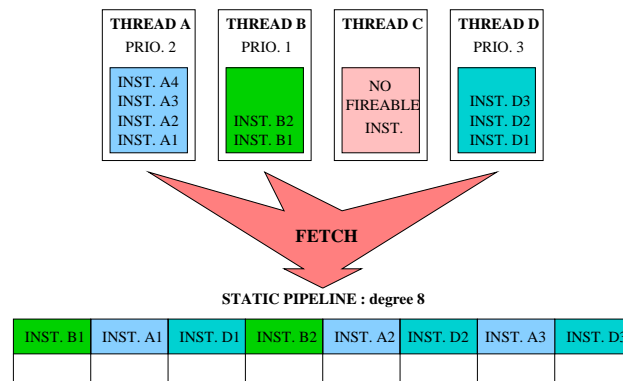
THREAD A
PRIO. 2
INST. A4
INST. A3
INST. A2
INST. A1

THREAD B
PRIO. 1
INST. B2
INST. B1

THREAD C
NO FIREABLE INST.

THREAD D
PRIO. 3
INST. D3
INST. D2
INST. D1

FETCH

STATIC PIPELINE : degree 8

| INST. B1 | INST. A1 | INST. D1 | INST. B2 | INST. A2 | INST. D2 | INST. A3 | INST. D3 |
|---|---|---|---|---|---|---|---|
| | | | | | | | |